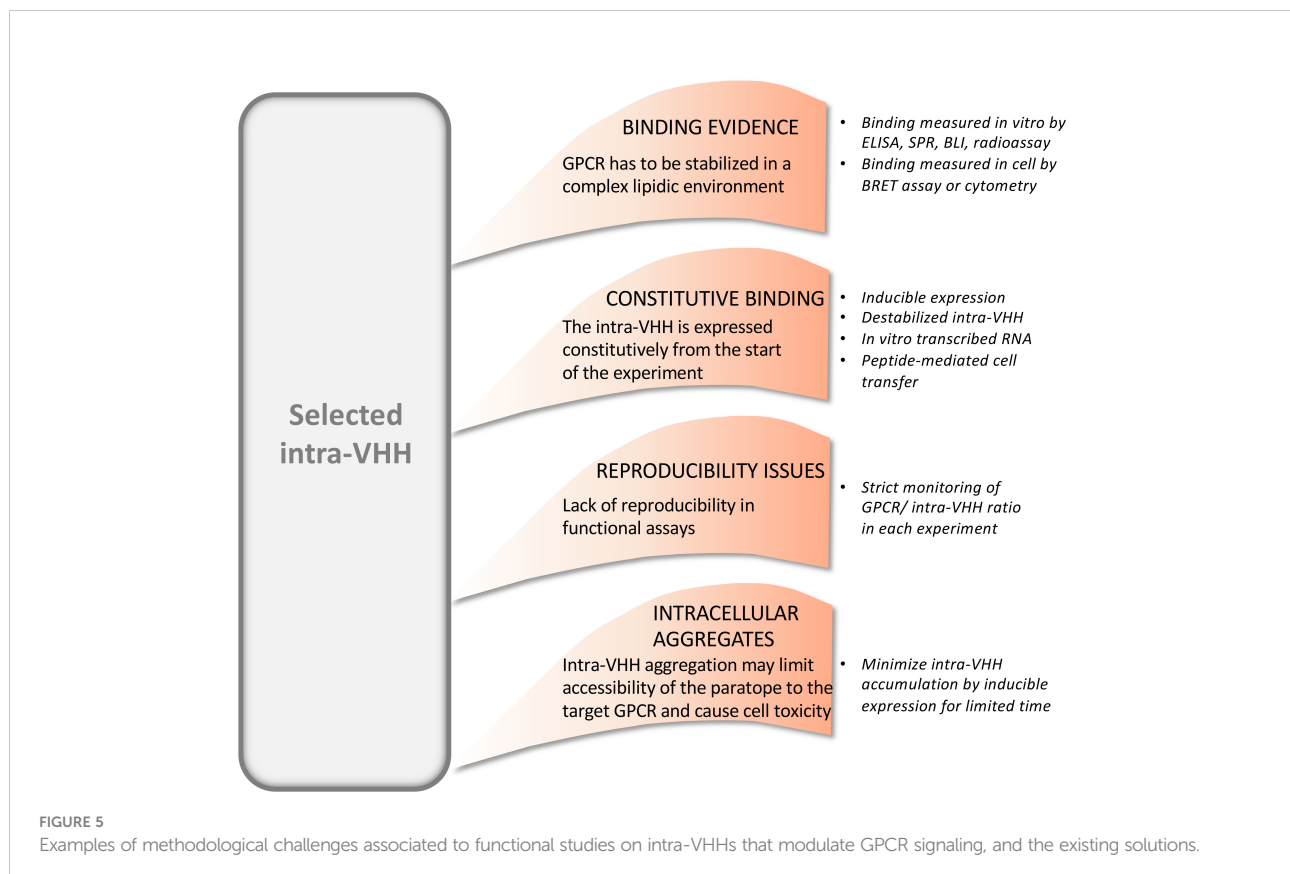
Selected intra-VHH

BINDING EVIDENCE
GPCR has to be stabilized in a complex lipidic environment

• Binding measured in vitro by ELISA, SPR, BLI, radioassay
• Binding measured in cell by BRET assay or cytometry

CONSTITUTIVE BINDING
The intra-VHH is expressed constitutively from the start of the experiment

• Inducible expression
• Destabilized intra-VHH
• In vitro transcribed RNA
• Peptide-mediated cell transfer

REPRODUCIBILITY ISSUES
Lack of reproducibility in functional assays

• Strict monitoring of GPCR/ intra-VHH ratio in each experiment

INTRACELLULAR AGGREGATES
Intra-VHH aggregation may limit accessibility of the paratope to the target GPCR and cause cell toxicity

• Minimize intra-VHH accumulation by inducible expression for limited time

FIGURE 5
Examples of methodological challenges associated to functional studies on intra-VHHs that modulate GPCR signaling, and the existing solutions.